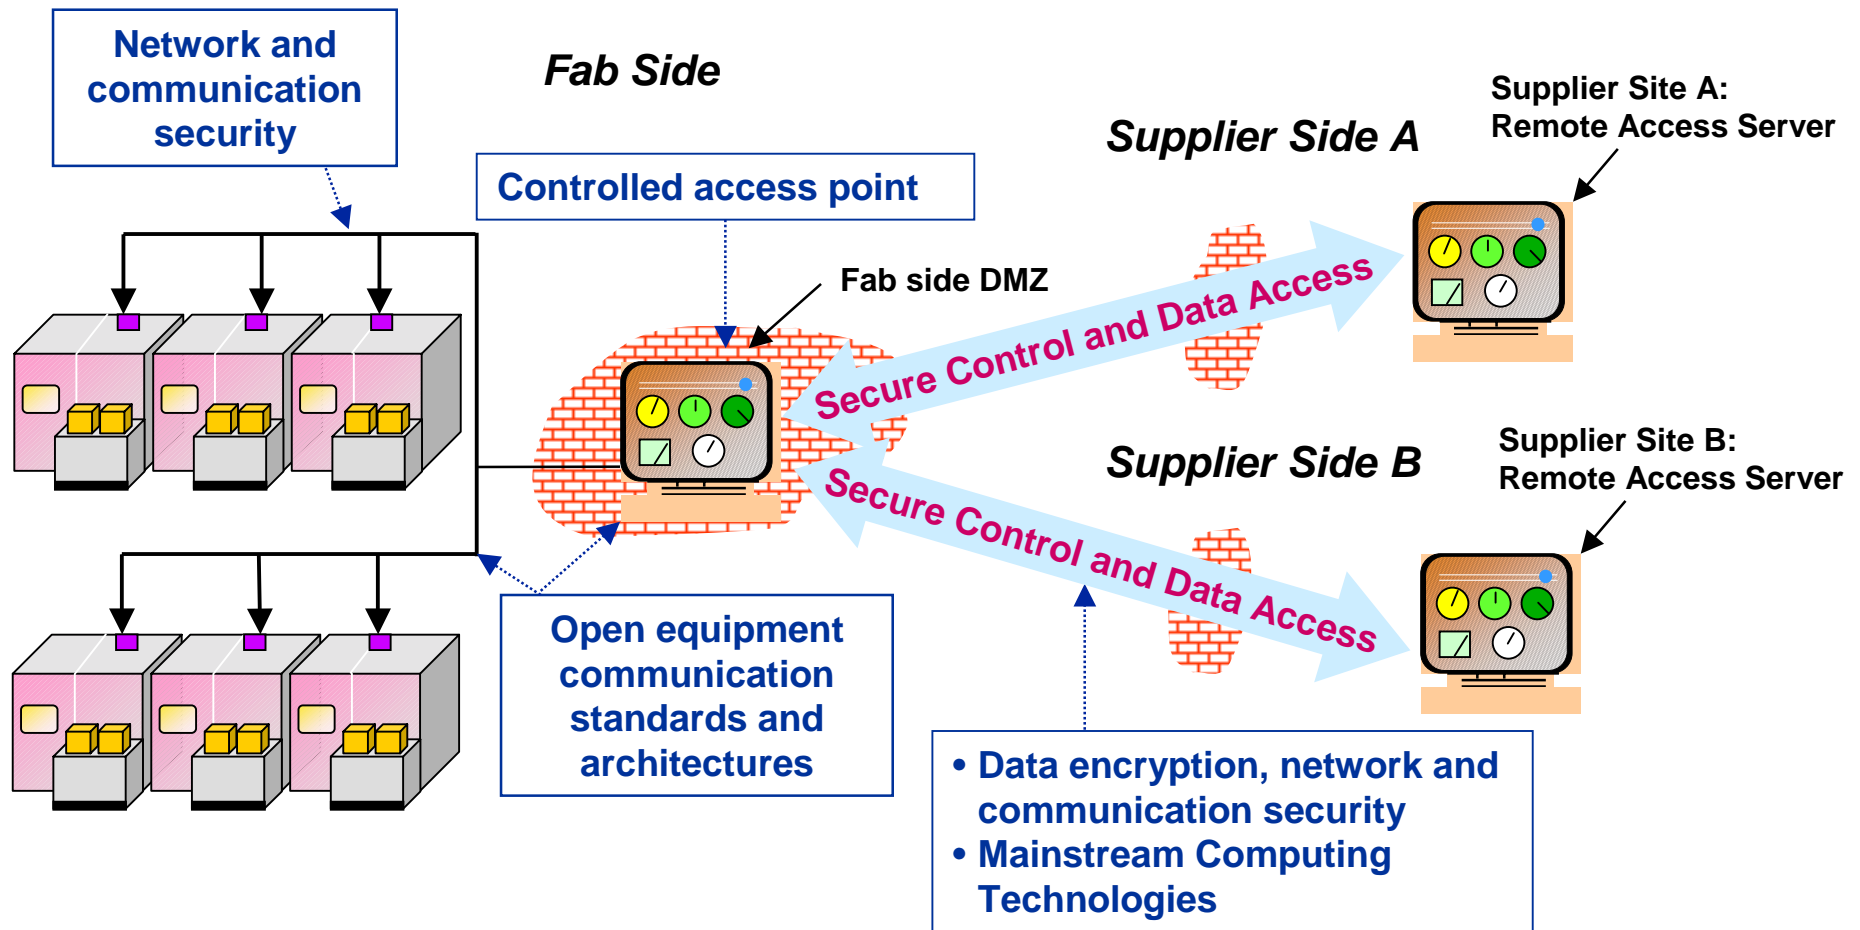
Network and communication security

Fab Side

Controlled access point

Fab side DMZ

Supplier Side A

Supplier Site A: Remote Access Server

Secure Control and Data Access

Supplier Side B

Supplier Site B: Remote Access Server

Secure Control and Data Access

Open equipment communication standards and architectures

• Data encryption, network and communication security
• Mainstream Computing Technologies